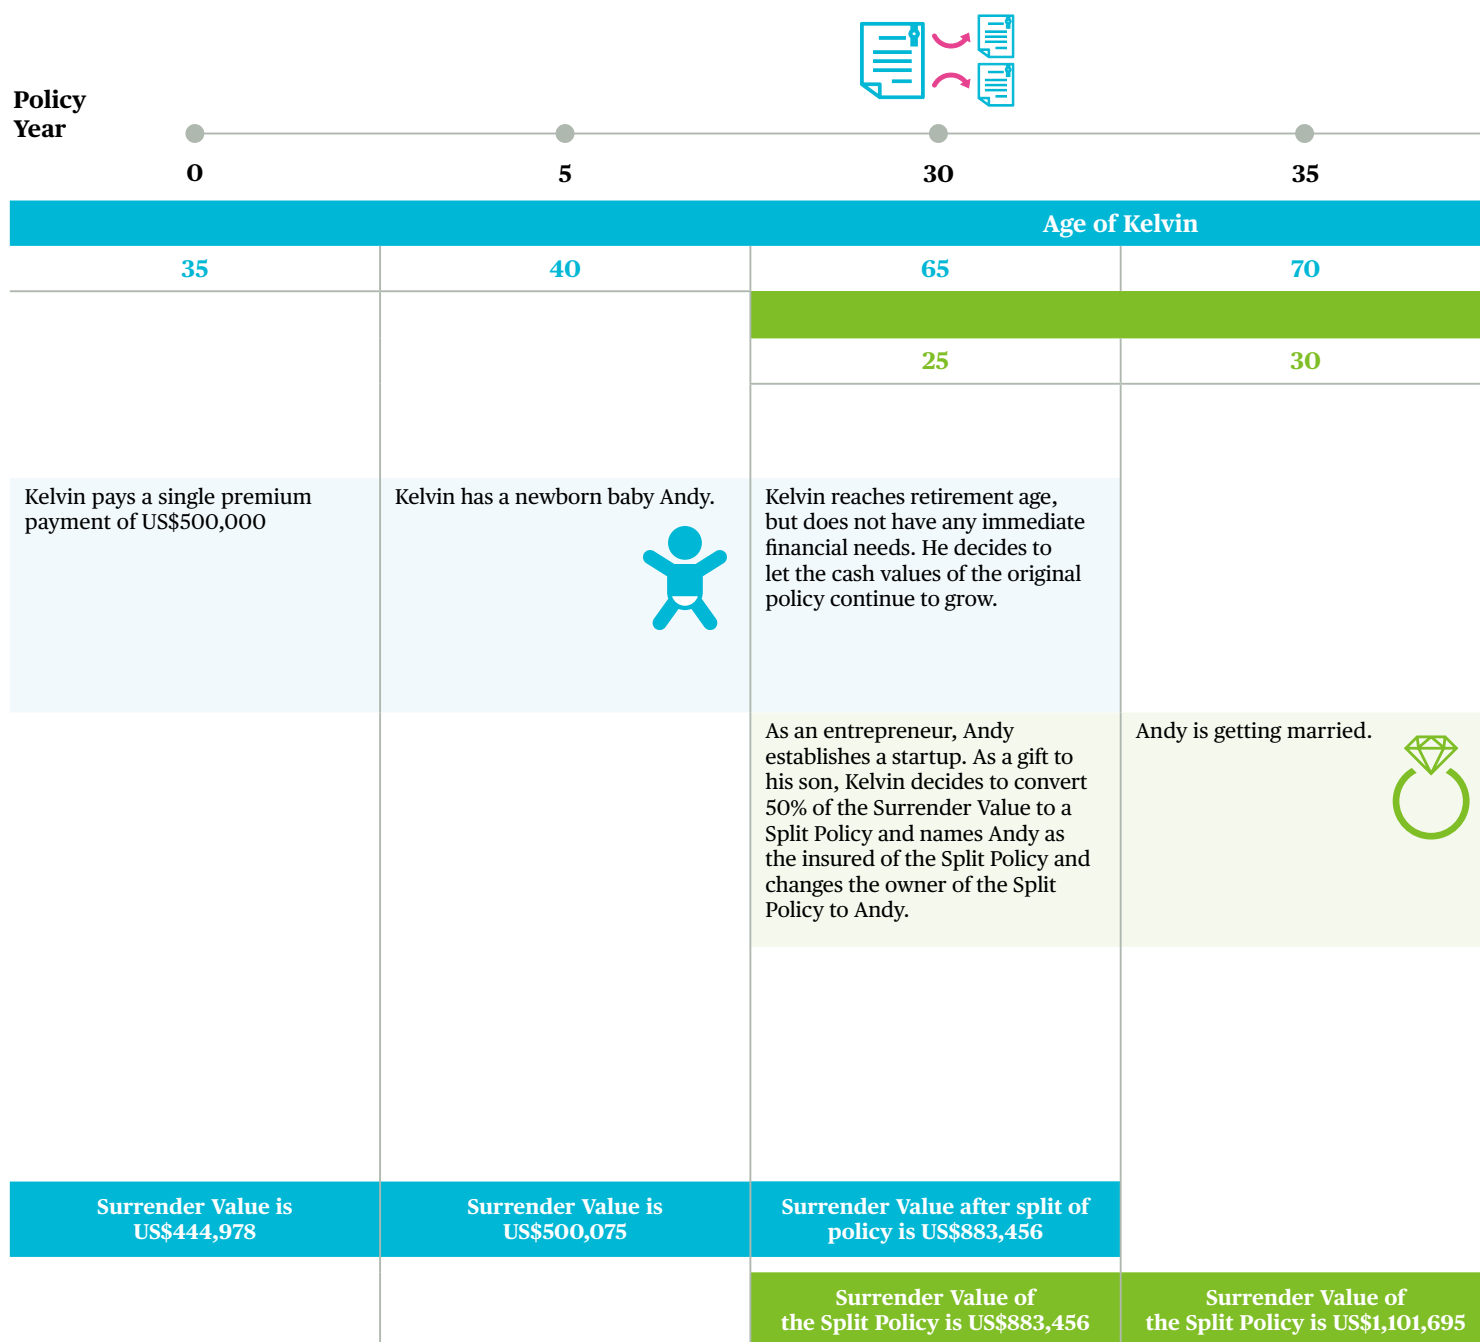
Policy Year

0

5

30

35

Age of Kelvin

| 35 | 40 | 65 | 70 |
|---|---|---|---|
| | | 25 | 30 |
| Kelvin pays a single premium payment of US$500,000 | Kelvin has a newborn baby Andy. | Kelvin reaches retirement age, but does not have any immediate financial needs. He decides to let the cash values of the original policy continue to grow. | |
| | | As an entrepreneur, Andy establishes a startup. As a gift to his son, Kelvin decides to convert 50% of the Surrender Value to a Split Policy and names Andy as the insured of the Split Policy and changes the owner of the Split Policy to Andy. | Andy is getting married. |
| Surrender Value is US$444,978 | Surrender Value is US$500,075 | Surrender Value after split of policy is US$883,456 | |
| | | Surrender Value of the Split Policy is US$883,456 | Surrender Value of the Split Policy is US$1,101,695 |